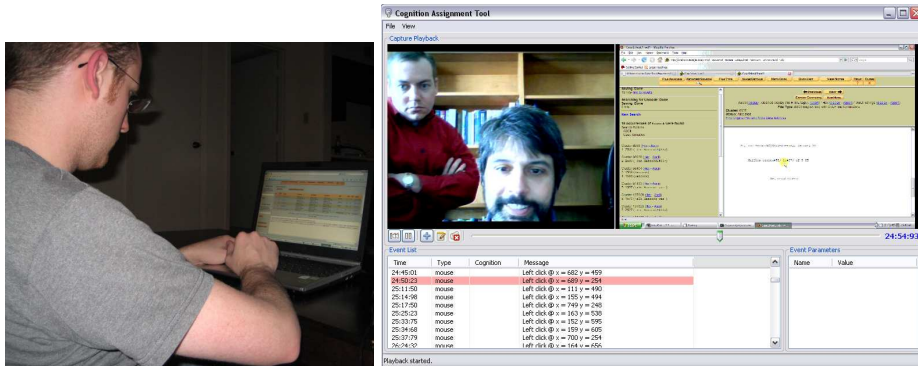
Cognition Assignment Tool

File View

Capture Playback

24:54:93

Event List

| Time | Type | Cognition | Message |
|---|---|---|---|
| 24:45:01 | mouse | | Left click @ x = 682 y = 459 |
| 24:50:23 | mouse | | Left click @ x = 689 y = 254 |
| 25:11:50 | mouse | | Left click @ x = 111 y = 490 |
| 25:14:98 | mouse | | Left click @ x = 155 y = 494 |
| 25:17:50 | mouse | | Left click @ x = 749 y = 248 |
| 25:25:23 | mouse | | Left click @ x = 163 y = 530 |
| 25:33:75 | mouse | | Left click @ x = 152 y = 595 |
| 25:34:68 | mouse | | Left click @ x = 159 y = 605 |
| 25:37:79 | mouse | | Left click @ x = 700 y = 254 |
| 26:24:32 | mouse | | Left click @ x = 164 y = 656 |

Event Parameters

| Name | Value |
|---|---|

Playback started.